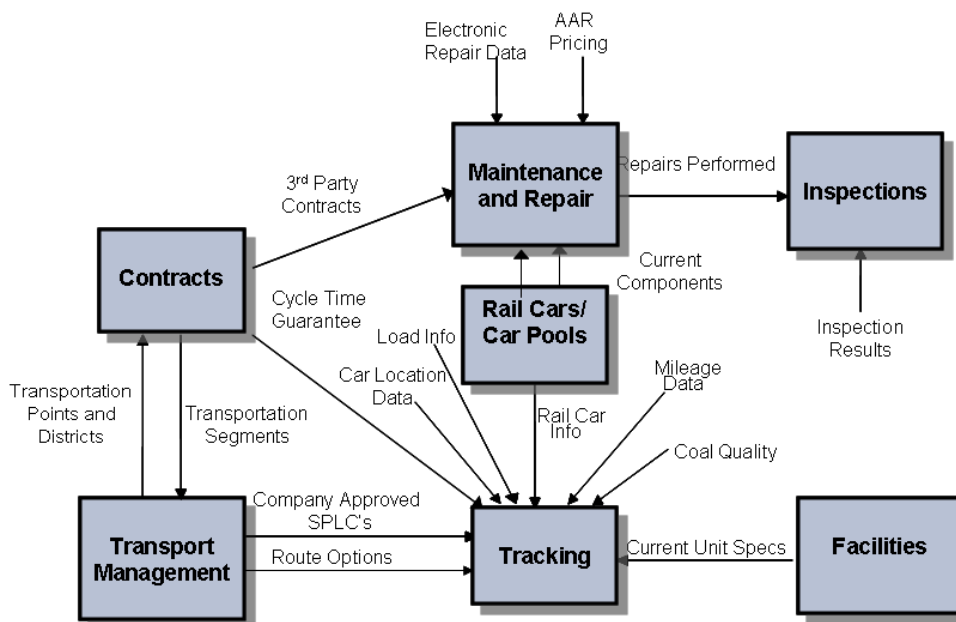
Electronic Repair Data

AAR Pricing

3$^{rd}$ Party Contracts

Maintenance and Repair

Repairs Performed

Inspections

Contracts

Cycle Time Guarantee

Current Components

Rail Cars/ Car Pools

Load Info

Inspection Results

Transportation Points and Districts

Car Location Data

Mileage Data

Transportation Segments

Rail Car Info

Coal Quality

Company Approved SPLC's

Transport Management

Route Options

Tracking

Current Unit Specs

Facilities